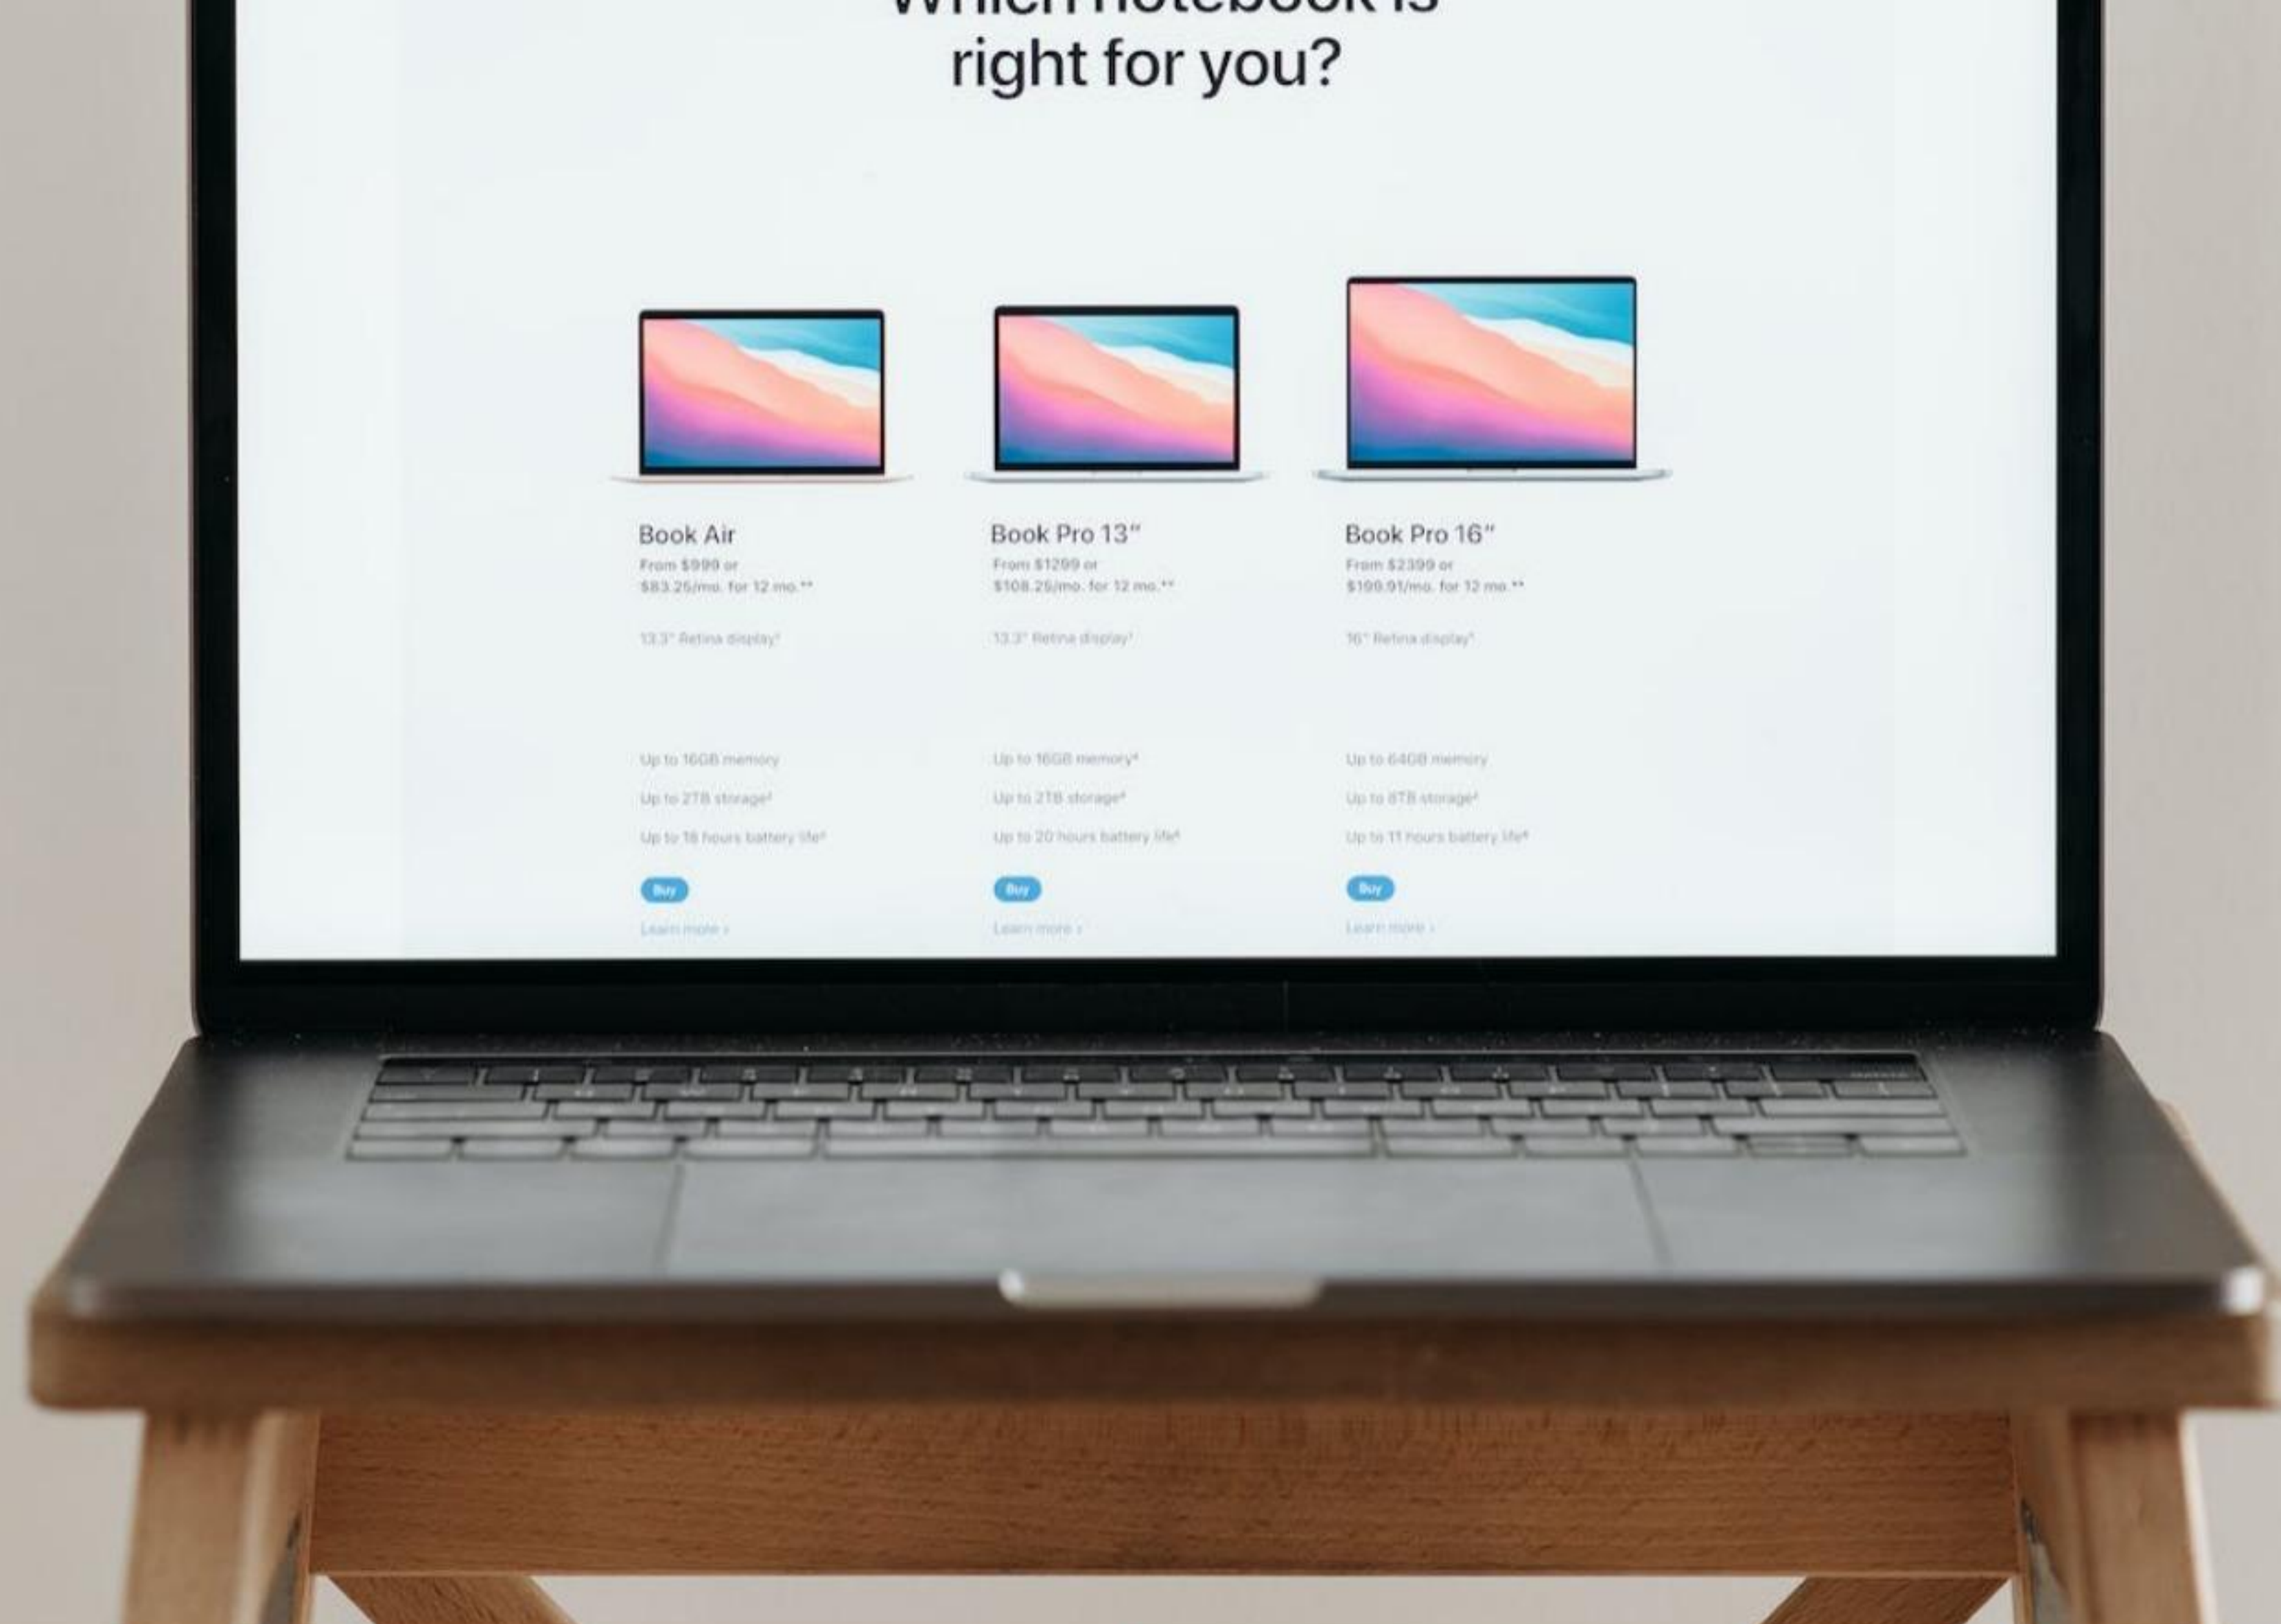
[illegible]
right for you?

Book Air
From $999 or
$83.25/mo. for 12 mo.**

13.3" Retina display¹

Up to 16GB memory

Up to 2TB storage¹

Up to 18 hours battery life¹

Buy

Learn more ›

Book Pro 13"
From $1299 or
$108.25/mo. for 12 mo.**

13.3" Retina display¹

Up to 16GB memory¹

Up to 2TB storage¹

Up to 20 hours battery life¹

Buy

Learn more ›

Book Pro 16"
From $2399 or
$199.91/mo. for 12 mo.**

16" Retina display¹

Up to 64GB memory

Up to 8TB storage¹

Up to 11 hours battery life¹

Buy

Learn more ›